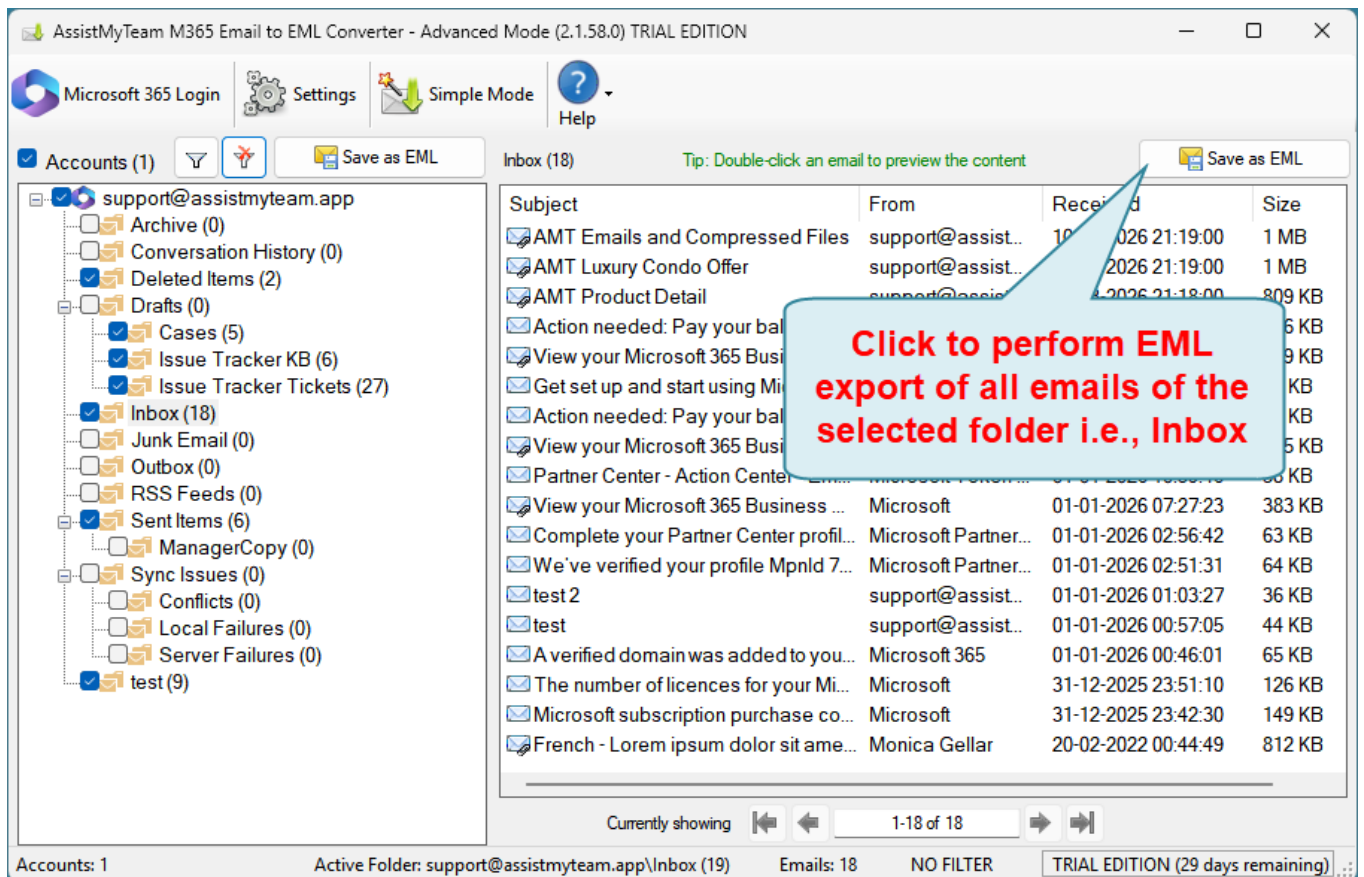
AssistMyTeam M365 Email to EML Converter - Advanced Mode (2.1.58.0) TRIAL EDITION

Microsoft 365 Login | Settings | Simple Mode | Help

Accounts (1) | Save as EML

support@assistmyteam.app
Archive (0)
Conversation History (0)
Deleted Items (2)
Drafts (0)
Cases (5)
Issue Tracker KB (6)
Issue Tracker Tickets (27)
Inbox (18)
Junk Email (0)
Outbox (0)
RSS Feeds (0)
Sent Items (6)
ManagerCopy (0)
Sync Issues (0)
Conflicts (0)
Local Failures (0)
Server Failures (0)
test (9)

Inbox (18) Tip: Double-click an email to preview the content Save as EML

| Subject | From | Received | Size |
|---|---|---|---|
| AMT Emails and Compressed Files | support@assist... | 10-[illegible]-2026 21:19:00 | 1 MB |
| AMT Luxury Condo Offer | support@assist... | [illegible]2026 21:19:00 | 1 MB |
| AMT Product Detail | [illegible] | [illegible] | 809 KB |
| Action needed: Pay your bal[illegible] | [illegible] | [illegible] | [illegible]6 KB |
| View your Microsoft 365 Busi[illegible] | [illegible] | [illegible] | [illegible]9 KB |
| Get set up and start using Mi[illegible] | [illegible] | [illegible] | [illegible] KB |
| Action needed: Pay your bal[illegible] | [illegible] | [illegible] | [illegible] KB |
| View your Microsoft 365 Busi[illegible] | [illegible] | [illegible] | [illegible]5 KB |
| Partner Center - Action Center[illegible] | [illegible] | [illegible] | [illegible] KB |
| View your Microsoft 365 Business ... | Microsoft | 01-01-2026 07:27:23 | 383 KB |
| Complete your Partner Center profil... | Microsoft Partner... | 01-01-2026 02:56:42 | 63 KB |
| We've verified your profile MpnId 7... | Microsoft Partner... | 01-01-2026 02:51:31 | 64 KB |
| test 2 | support@assist... | 01-01-2026 01:03:27 | 36 KB |
| test | support@assist... | 01-01-2026 00:57:05 | 44 KB |
| A verified domain was added to you... | Microsoft 365 | 01-01-2026 00:46:01 | 65 KB |
| The number of licences for your Mi... | Microsoft | 31-12-2025 23:51:10 | 126 KB |
| Microsoft subscription purchase co... | Microsoft | 31-12-2025 23:42:30 | 149 KB |
| French - Lorem ipsum dolor sit ame... | Monica Gellar | 20-02-2022 00:44:49 | 812 KB |

Click to perform EML export of all emails of the selected folder i.e., Inbox

Currently showing 1-18 of 18

Accounts: 1 Active Folder: support@assistmyteam.app\Inbox (19) Emails: 18 NO FILTER TRIAL EDITION (29 days remaining)